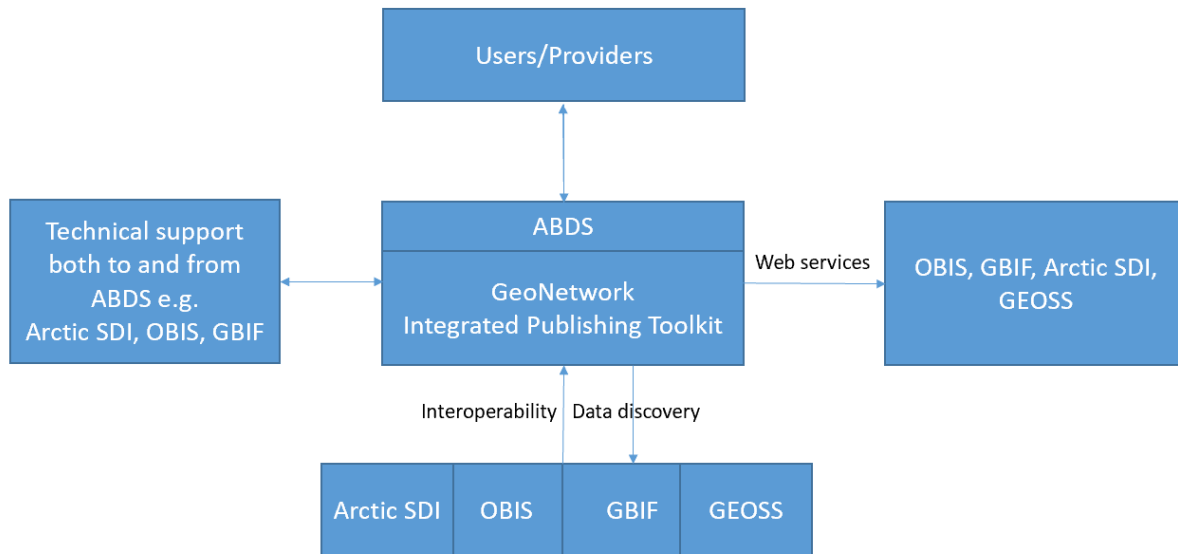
Users/Providers

Technical support both to and from ABDS e.g. Arctic SDI, OBIS, GBIF

ABDS

GeoNetwork
Integrated Publishing Toolkit

Web services

OBIS, GBIF, Arctic SDI, GEOSS

Interoperability

Data discovery

Arctic SDI

OBIS

GBIF

GEOSS